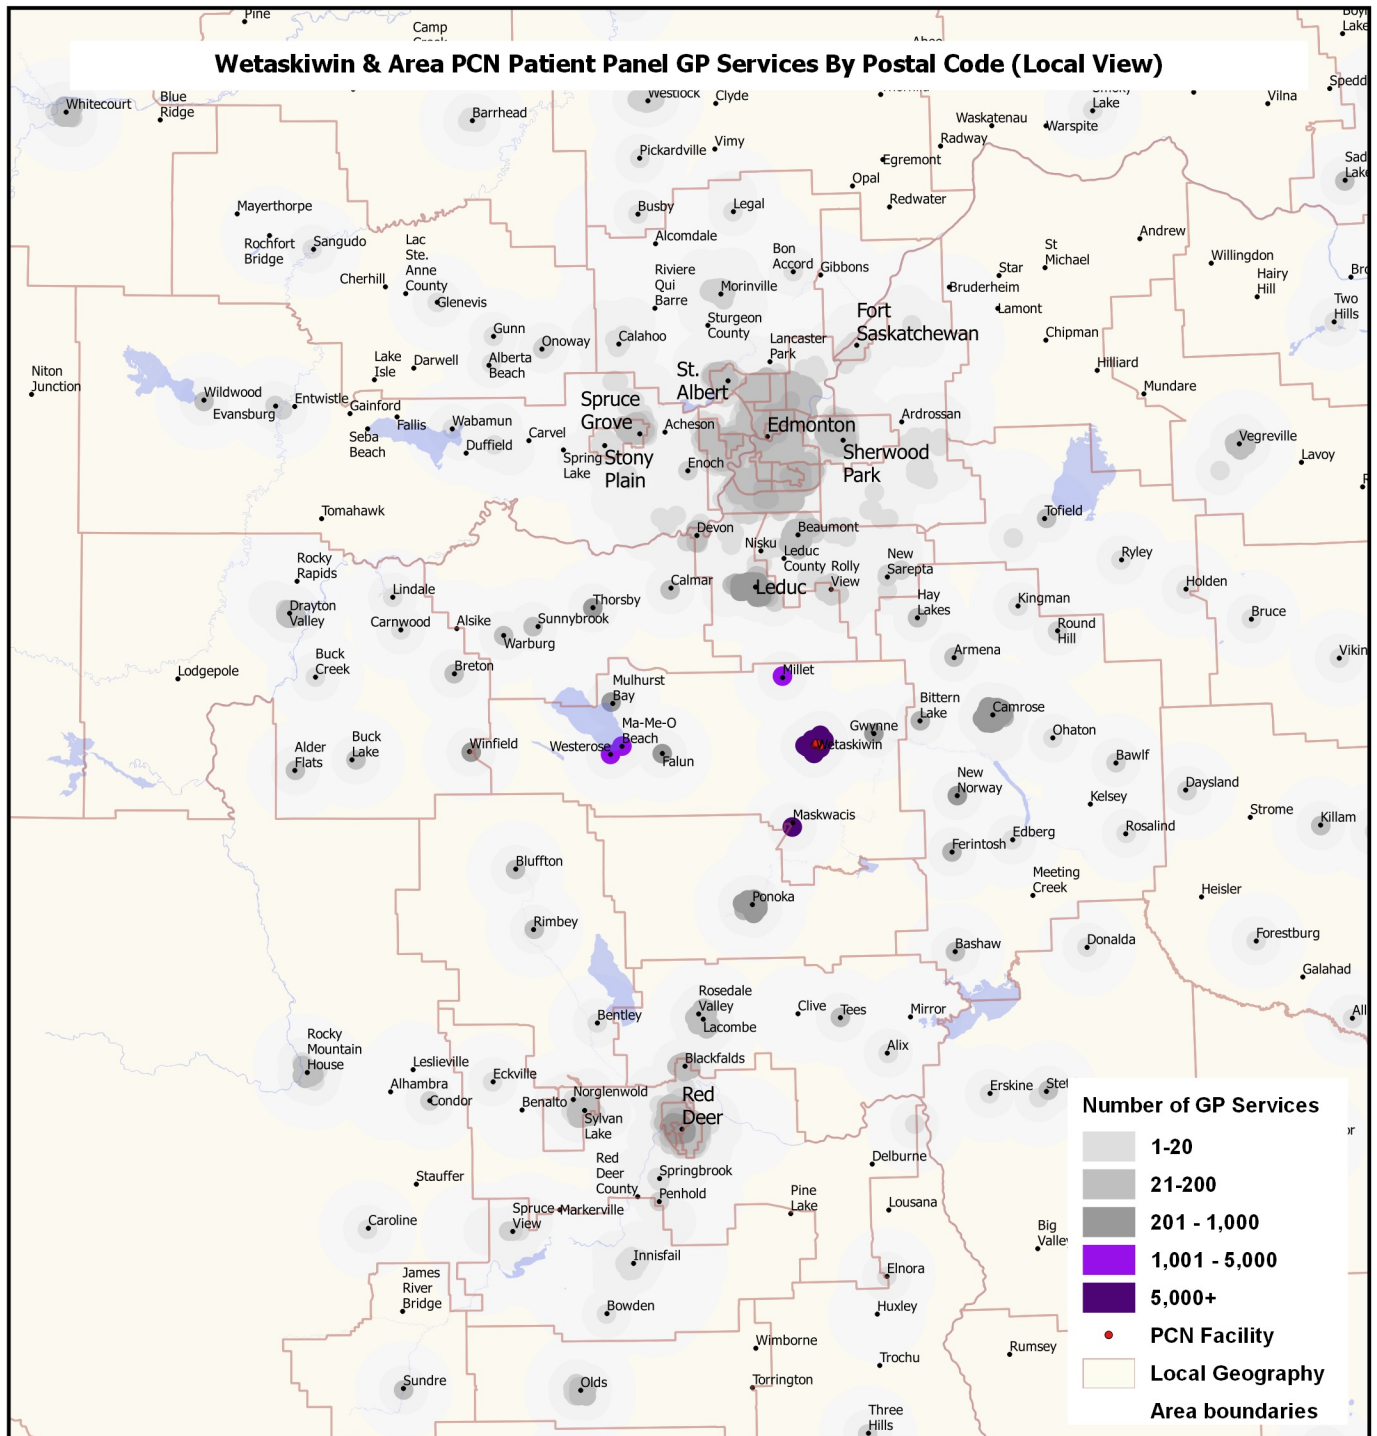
Wetaskiwin & Area PCN Patient Panel GP Services By Postal Code (Local View)

Pine
Camp
Whitecourt
Blue Ridge
Barrhead
Westlock
Clyde
Waskatenau
Lake
Warspite
Vilna
Radway
Pickardville
Vimy
Egremont
Opal
Redwater
Mayerthorpe
Busby
Legal
Alcomdale
Rochfort Bridge
Sangudo
Lac Ste. Anne County
Cherhill
Glenevis
Riviere Qui Barre
Morinville
Bon Accord
Gibbons
Star
St Michael
Andrew
Willingdon
Hairy Hill
Bruderheim
Two Hills
Lamont
Sturgeon County
Lancaster Park
Fort Saskatchewan
Chipman
Gunn
Onoway
Calahoo
Niton Junction
Lake Isle
Darwell
Alberta Beach
Hilliard
Mundare
Wildwood
Evansburg
Entwistle
Gainford
Seba Beach
Fallis
Wabamun
Duffield
Carvel
Spruce Grove
St. Albert
Acheson
Edmonton
Ardrossan
Spring Lake
Stony Plain
Enoch
Sherwood Park
Vegreville
Lavoy
Tomahawk
Tofield
Devon
Beaumont
Nisku
Leduc County
Rolly View
New Sarepta
Ryley
Rocky Rapids
Calmar
Leduc
Hay Lakes
Holden
Lindale
Thorsby
Kingman
Drayton Valley
Carnwood
Alsike
Sunnybrook
Warburg
Round Hill
Bruce
Buck Creek
Armena
Lodgepole
Breton
Millet
Mulhurst Bay
Bittern Lake
Camrose
Ma-Me-O Beach
Gwynne
Wetaskiwin
Ohaton
Alder Flats
Buck Lake
Winfield
Westerose
Falun
Bawlf
New Norway
Daysland
Kelsey
Strome
Killam
Maskwacis
Edberg
Rosalind
Ferintosh
Bluffton
Meeting Creek
Heisler
Ponoka
Rimbey
Bashaw
Donalda
Forestburg
Galahad
Rosedale Valley
Bentley
Clive
Tees
Mirror
Lacombe
Rocky Mountain House
Leslieville
Blackfalds
Alix
Eckville
Alhambra
Condor
Norglenwold
Benalto
Red Deer
Sylvan Lake
Erskine
Red Deer County
Springbrook
Delburne
Stauffer
Penhold
Pine Lake
Lousana
Caroline
Spruce View
Markerville
Big Valley
Innisfail
Elnora
James River Bridge
Bowden
Huxley
Wimborne
Rumsey
Trochu
Sundre
Olds
Torrington
Three Hills

Number of GP Services
1-20
21-200
201 - 1,000
1,001 - 5,000
5,000+
PCN Facility
Local Geography
Area boundaries